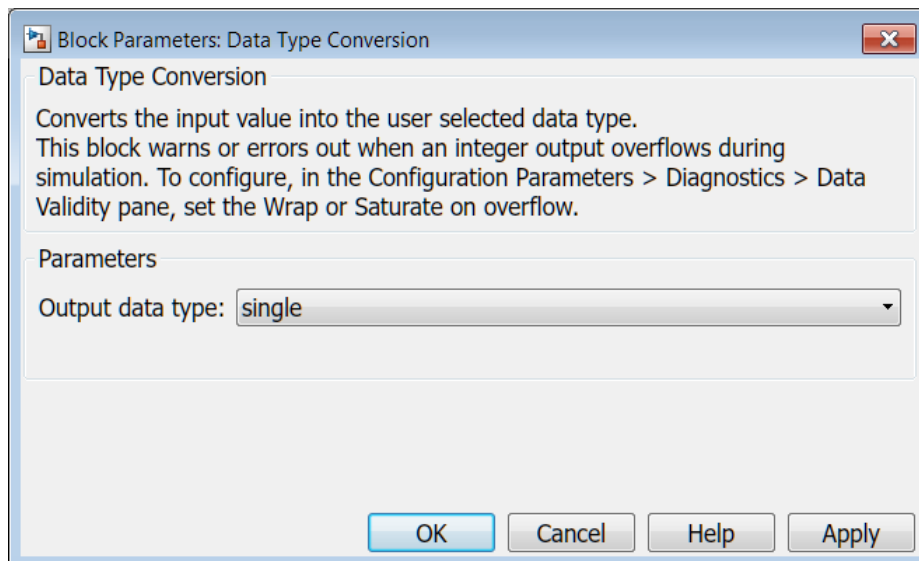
Block Parameters: Data Type Conversion

Data Type Conversion

Converts the input value into the user selected data type.
This block warns or errors out when an integer output overflows during simulation. To configure, in the Configuration Parameters > Diagnostics > Data Validity pane, set the Wrap or Saturate on overflow.

Parameters

Output data type: single

OK Cancel Help Apply